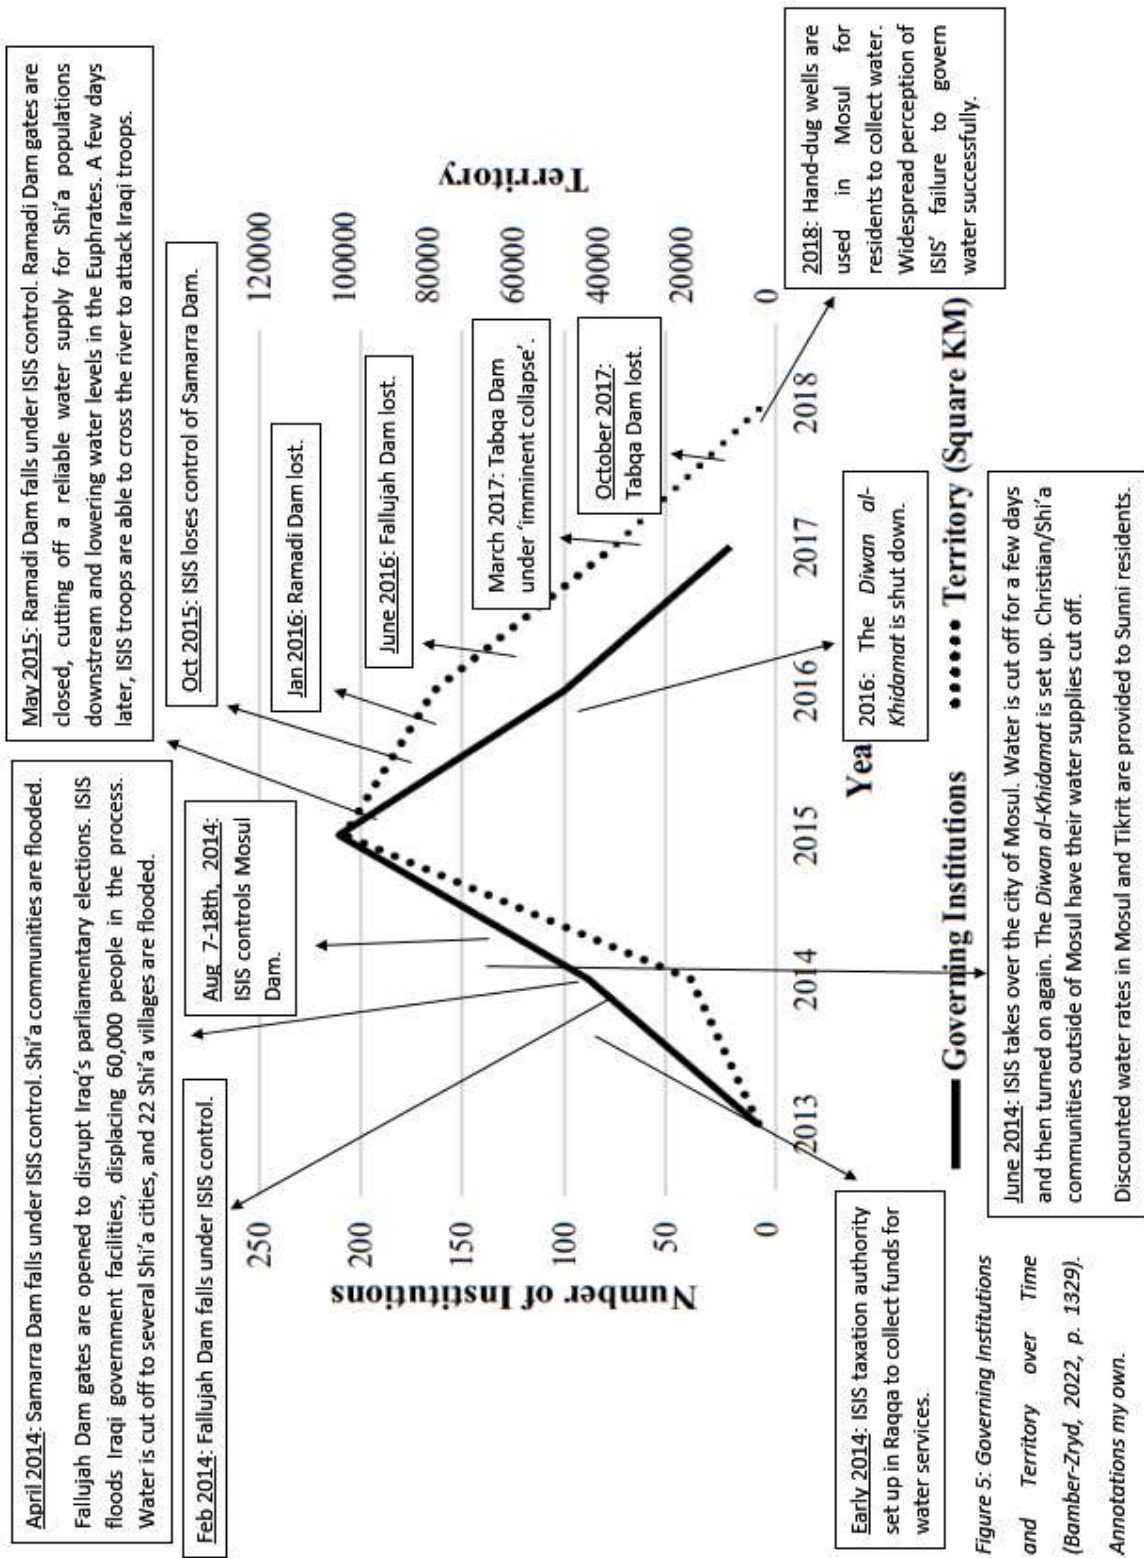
April 2014: Samarra Dam falls under ISIS control. Shi'a communities are flooded.

Fallujah Dam gates are opened to disrupt Iraq's parliamentary elections. ISIS floods Iraqi government facilities, displacing 60,000 people in the process. Water is cut off to several Shi'a cities, and 22 Shi'a villages are flooded.

Feb 2014: Fallujah Dam falls under ISIS control.

Aug 7-18th, 2014: ISIS controls Mosul Dam.

May 2015: Ramadi Dam falls under ISIS control. Ramadi Dam gates are closed, cutting off a reliable water supply for Shi'a populations downstream and lowering water levels in the Euphrates. A few days later, ISIS troops are able to cross the river to attack Iraqi troops.

Oct 2015: ISIS loses control of Samarra Dam.

Jan 2016: Ramadi Dam lost.

June 2016: Fallujah Dam lost.

March 2017: Tabqa Dam under 'imminent collapse'.

October 2017: Tabqa Dam lost.

2018: Hand-dug wells are used in Mosul for residents to collect water. Widespread perception of ISIS' failure to govern water successfully.

Number of Institutions

250
200
150
100
50
0

Territory

120000
100000
80000
60000
40000
20000
0

2013 2014 2015 2016 2017 2018

Year

2016: The *Diwan al-Khidamat* is shut down.

— Governing Institutions •••••• Territory (Square KM)

Early 2014: ISIS taxation authority set up in Raqqa to collect funds for water services.

June 2014: ISIS takes over the city of Mosul. Water is cut off for a few days and then turned on again. The *Diwan al-Khidamat* is set up. Christian/Shi'a communities outside of Mosul have their water supplies cut off.

Discounted water rates in Mosul and Tikrit are provided to Sunni residents.

*Figure 5: Governing Institutions and Territory over Time (Bamber-Zryd, 2022, p. 1329). Annotations my own.*